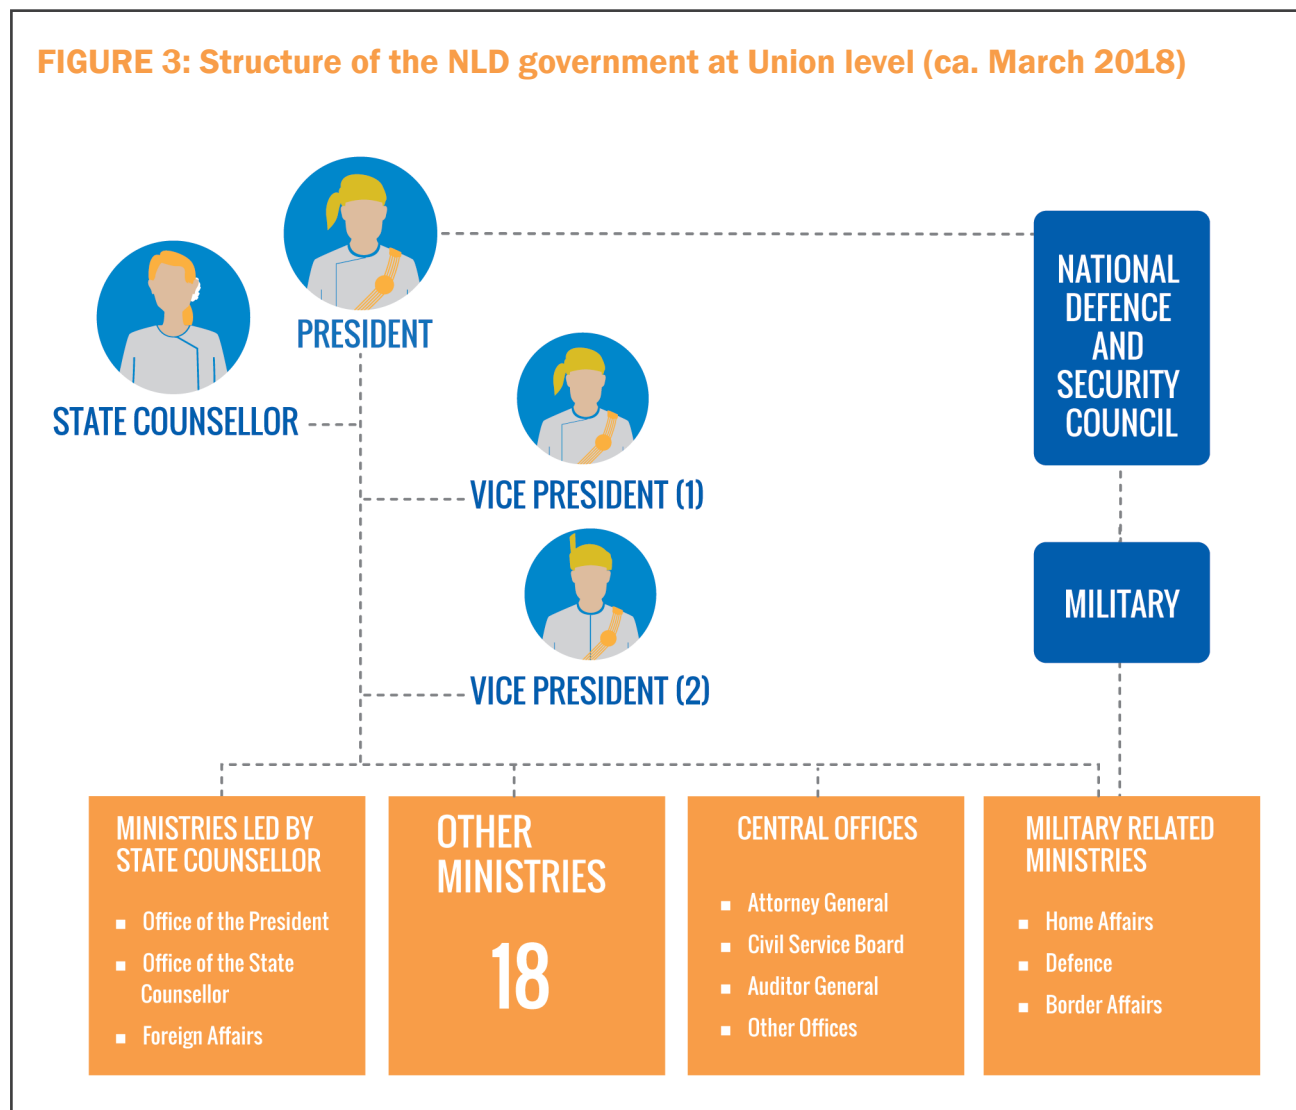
FIGURE 3: Structure of the NLD government at Union level (ca. March 2018)

PRESIDENT

STATE COUNSELLOR

NATIONAL DEFENCE AND SECURITY COUNCIL

VICE PRESIDENT (1)

VICE PRESIDENT (2)

MILITARY

MINISTRIES LED BY STATE COUNSELLOR
- Office of the President
- Office of the State Counsellor
- Foreign Affairs

OTHER MINISTRIES
18

CENTRAL OFFICES
- Attorney General
- Civil Service Board
- Auditor General
- Other Offices

MILITARY RELATED MINISTRIES
- Home Affairs
- Defence
- Border Affairs